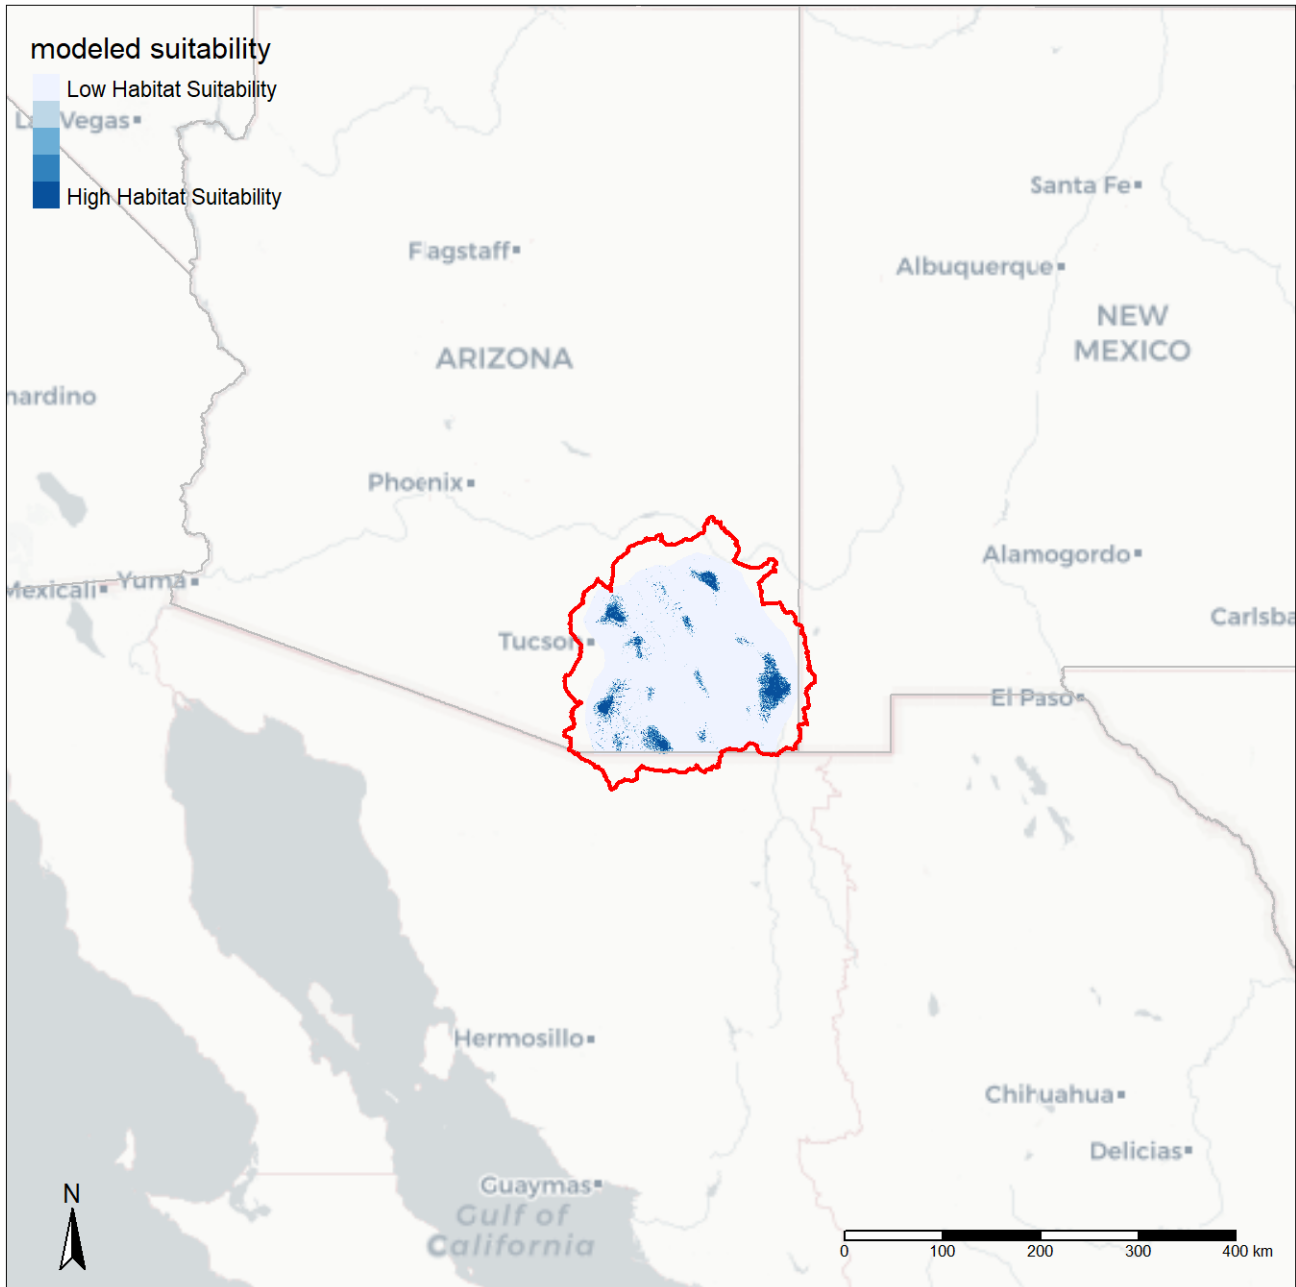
modeled suitability
Low Habitat Suitability
High Habitat Suitability

L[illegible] Vegas
Flagstaff
ARIZONA
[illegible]nardino
Phoenix
Mexicali
Yuma
Tucson
Santa Fe
Albuquerque
NEW MEXICO
Alamogordo
Carlsba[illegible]
El Paso
Hermosillo
Guaymas
Gulf of California
Chihuahua
Delicias

N

0 100 200 300 400 km